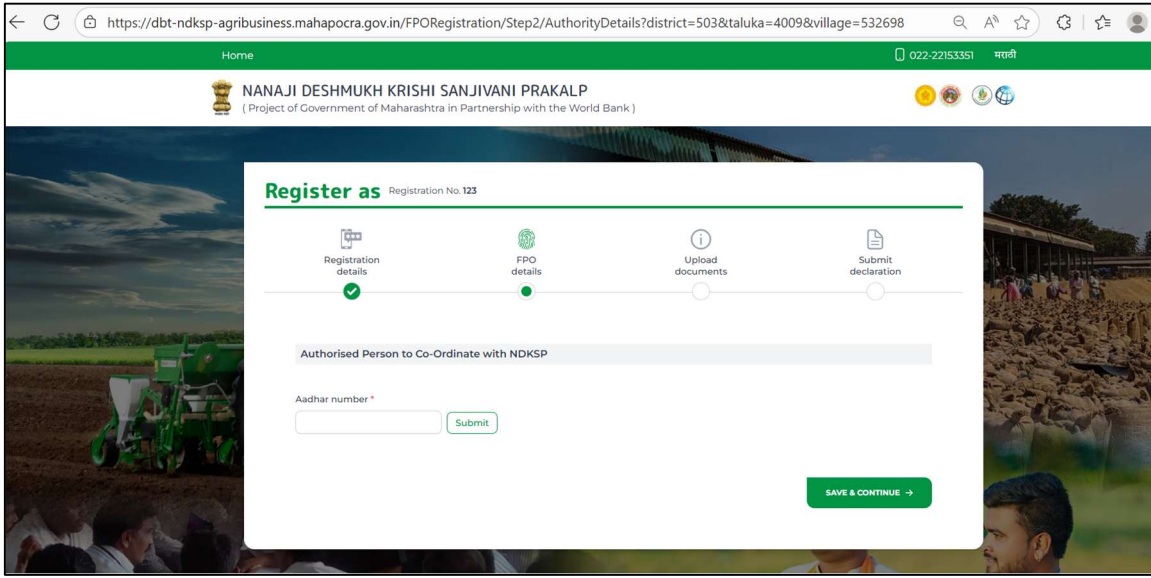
https://dbt-ndksp-agribusiness.mahapocra.gov.in/FPORegistration/Step2/AuthorityDetails?district=503&taluka=4009&village=532698

Home

022-22153351 मराठी

NANAJI DESHMUKH KRISHI SANJIVANI PRAKALP
( Project of Government of Maharashtra in Partnership with the World Bank )

Register as Registration No. 123

Registration details

FPO details

Upload documents

Submit declaration

Authorised Person to Co-Ordinate with NDKSP

Aadhar number *

Submit

SAVE & CONTINUE →